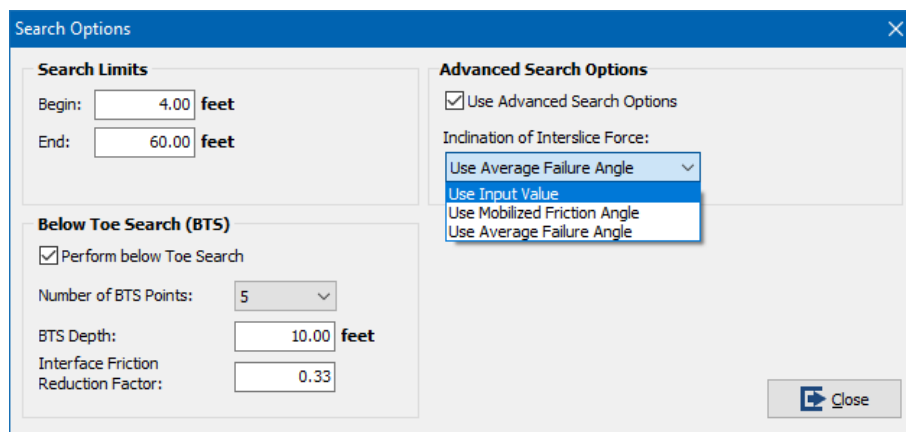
Search Options

Search Limits

Begin: 4.00 feet

End: 60.00 feet

Advanced Search Options

Use Advanced Search Options

Inclination of Interslice Force:

Use Average Failure Angle

Use Input Value
Use Mobilized Friction Angle
Use Average Failure Angle

Below Toe Search (BTS)

Perform below Toe Search

Number of BTS Points: 5

BTS Depth: 10.00 feet

Interface Friction Reduction Factor: 0.33

Close